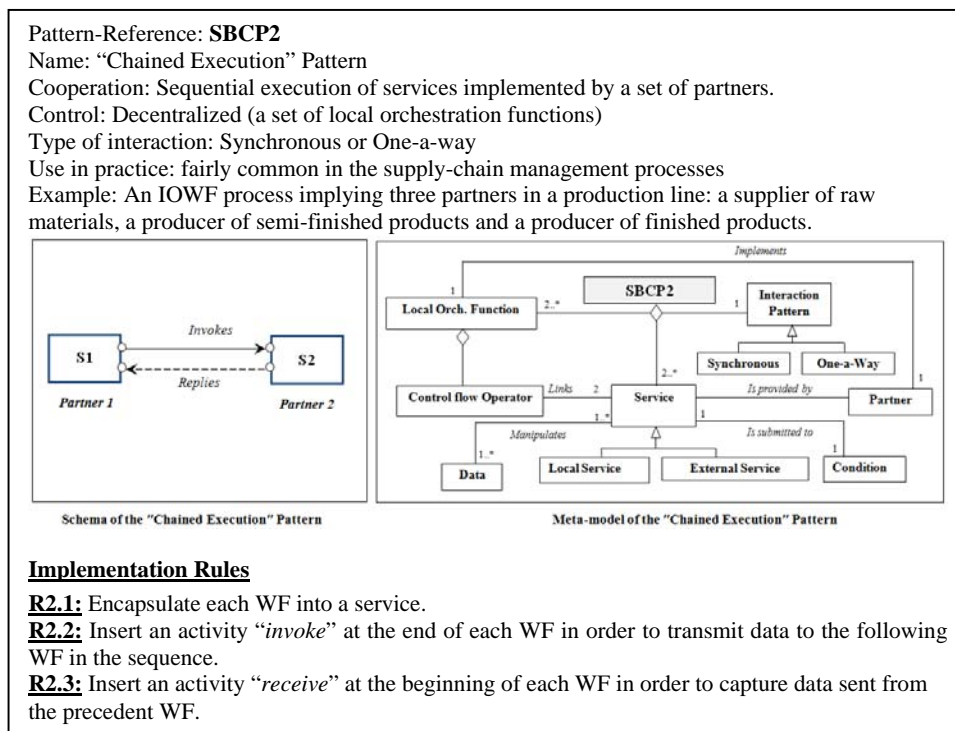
Pattern-Reference: **SBCP2**
Name: "Chained Execution" Pattern
Cooperation: Sequential execution of services implemented by a set of partners.
Control: Decentralized (a set of local orchestration functions)
Type of interaction: Synchronous or One-a-way
Use in practice: fairly common in the supply-chain management processes
Example: An IOWF process implying three partners in a production line: a supplier of raw materials, a producer of semi-finished products and a producer of finished products.

S1
Invokes
Replies
S2
Partner 1
Partner 2

Schema of the "Chained Execution" Pattern

Implements
1
Local Orch. Function
2..*
SBCP2
1
Interaction Pattern
Synchronous
One-a-Way
Control flow Operator
Links
2
2..*
Service
Is provided by
Partner
1
1..*
1
Manipulates
Is submitted to
1..*
Data
Local Service
External Service
1
Condition

Meta-model of the "Chained Execution" Pattern

**Implementation Rules**

**R2.1:** Encapsulate each WF into a service.
**R2.2:** Insert an activity "*invoke*" at the end of each WF in order to transmit data to the following WF in the sequence.
**R2.3:** Insert an activity "*receive*" at the beginning of each WF in order to capture data sent from the precedent WF.